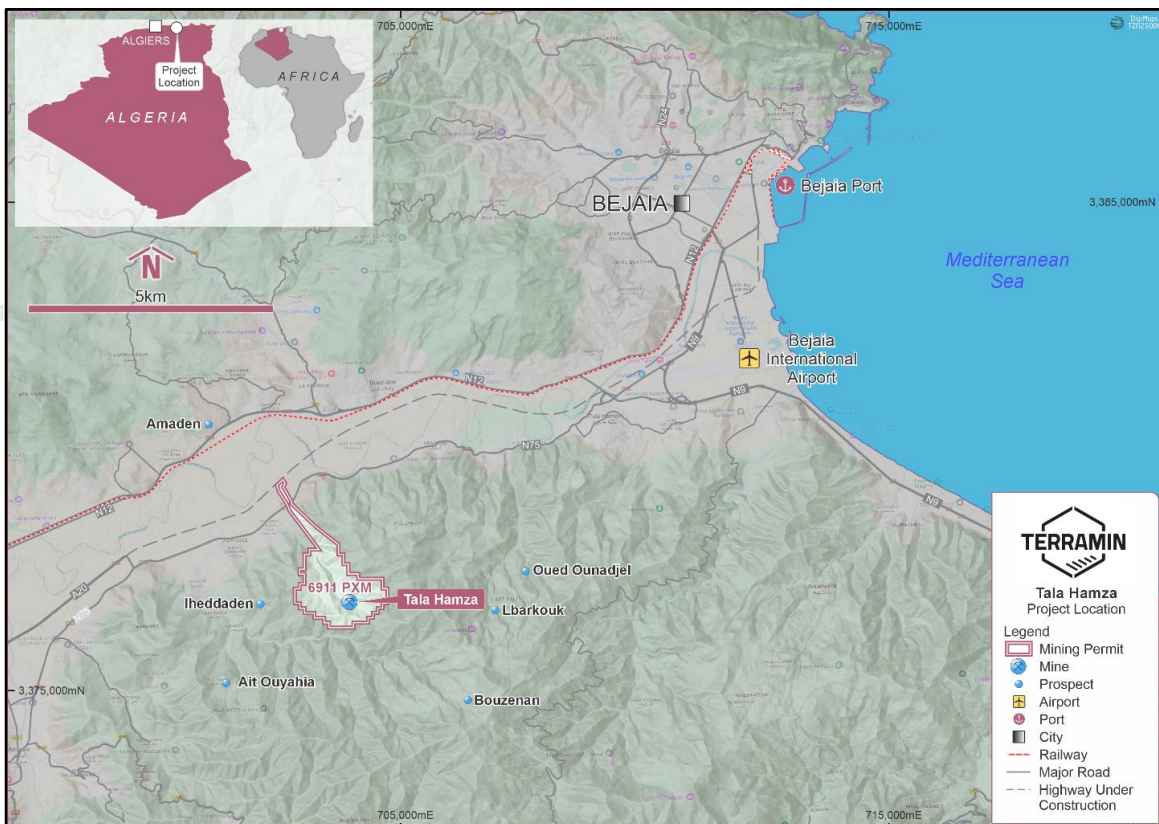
ALGIERS
Project Location
ALGERIA
AFRICA
705,000mE
715,000mE
N
5km
BEJAIA
Bejaia Port
3,385,000mN
Mediterranean Sea
N24
N12
N9
N12
Bejaia International Airport
N9
N75
N9
Amaden
A20
N12
N26
6911 PXM
Tala Hamza
Oued Ounadjel
Iheddaden
Lbarkouk
Ait Ouyahia
3,375,000mN
Bouzenan
705,000mE
715,000mE
TERRAMIN
Tala Hamza
Project Location
Legend
Mining Permit
Mine
Prospect
Airport
Port
City
Railway
Major Road
Highway Under Construction